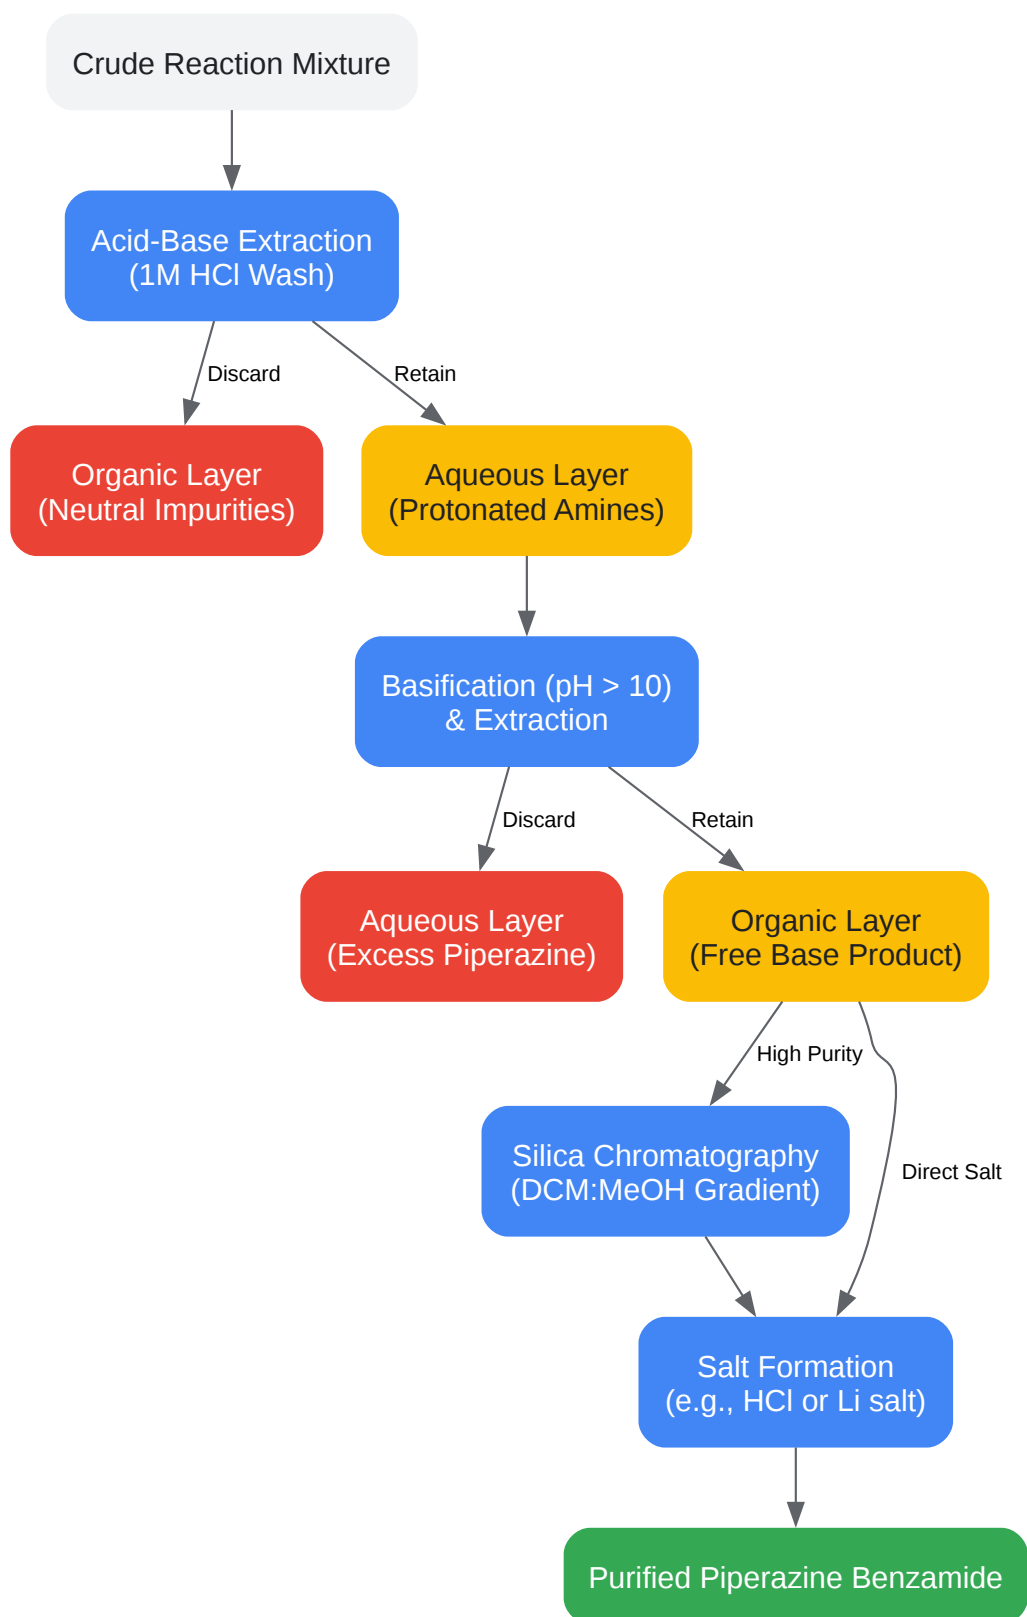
Crude Reaction Mixture

Acid-Base Extraction
(1M HCl Wash)

Discard

Retain

Organic Layer
(Neutral Impurities)

Aqueous Layer
(Protonated Amines)

Basification (pH > 10)
& Extraction

Discard

Retain

Aqueous Layer
(Excess Piperazine)

Organic Layer
(Free Base Product)

High Purity

Direct Salt

Silica Chromatography
(DCM:MeOH Gradient)

Salt Formation
(e.g., HCl or Li salt)

Purified Piperazine Benzamide